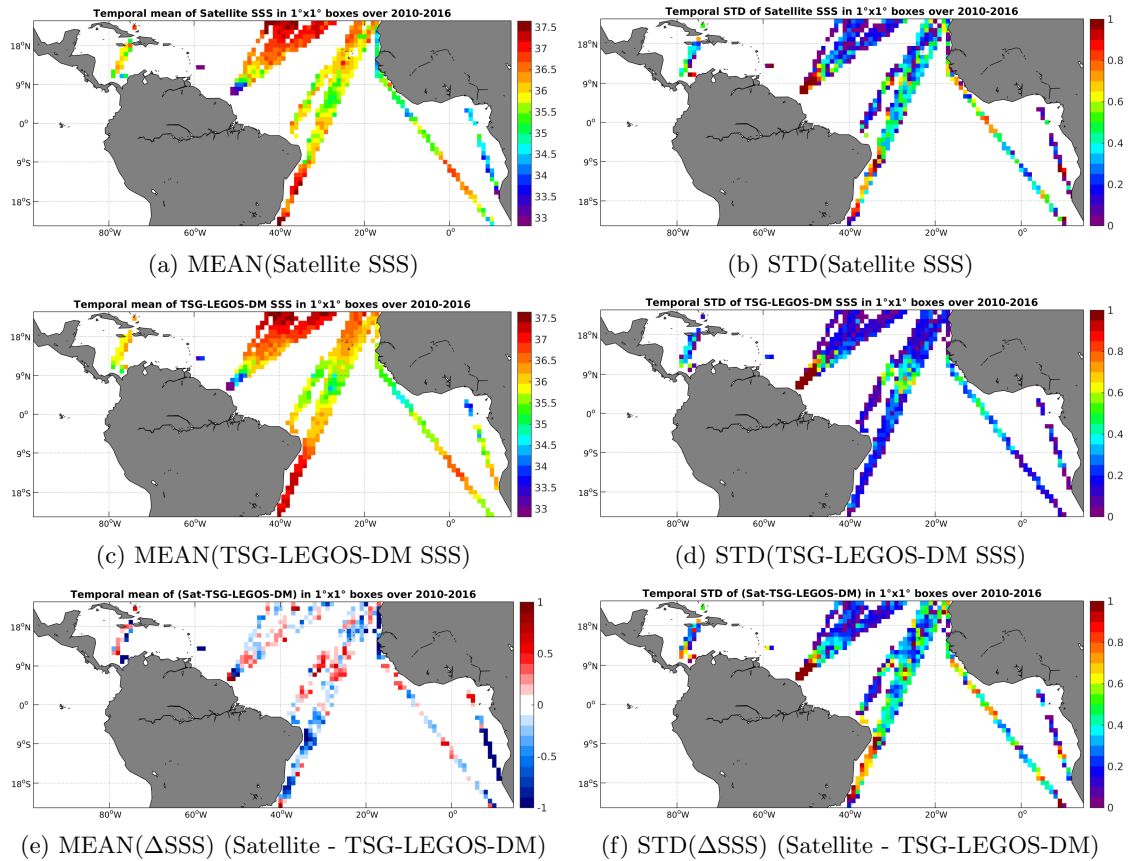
Temporal mean of Satellite SSS in 1°x1° boxes over 2010-2016

18°N
9°N
0°
9°S
18°S
80°W 60°W 40°W 20°W 0°

37.5
37
36.5
36
35.5
35
34.5
34
33.5
33

(a) MEAN(Satellite SSS)

Temporal STD of Satellite SSS in 1°x1° boxes over 2010-2016

18°N
9°N
0°
9°S
18°S
80°W 60°W 40°W 20°W 0°

1
0.8
0.6
0.4
0.2
0

(b) STD(Satellite SSS)

Temporal mean of TSG-LEGOS-DM SSS in 1°x1° boxes over 2010-2016

18°N
9°N
0°
9°S
18°S
80°W 60°W 40°W 20°W 0°

37.5
37
36.5
36
35.5
35
34.5
34
33.5
33

(c) MEAN(TSG-LEGOS-DM SSS)

Temporal STD of TSG-LEGOS-DM SSS in 1°x1° boxes over 2010-2016

18°N
9°N
0°
9°S
18°S
80°W 60°W 40°W 20°W 0°

1
0.8
0.6
0.4
0.2
0

(d) STD(TSG-LEGOS-DM SSS)

Temporal mean of (Sat-TSG-LEGOS-DM) in 1°x1° boxes over 2010-2016

18°N
9°N
0°
9°S
18°S
80°W 60°W 40°W 20°W 0°

1
0.5
0
-0.5
-1

(e) MEAN($\Delta$SSS) (Satellite - TSG-LEGOS-DM)

Temporal STD of (Sat-TSG-LEGOS-DM) in 1°x1° boxes over 2010-2016

18°N
9°N
0°
9°S
18°S
80°W 60°W 40°W 20°W 0°

1
0.8
0.6
0.4
0.2
0

(f) STD($\Delta$SSS) (Satellite - TSG-LEGOS-DM)